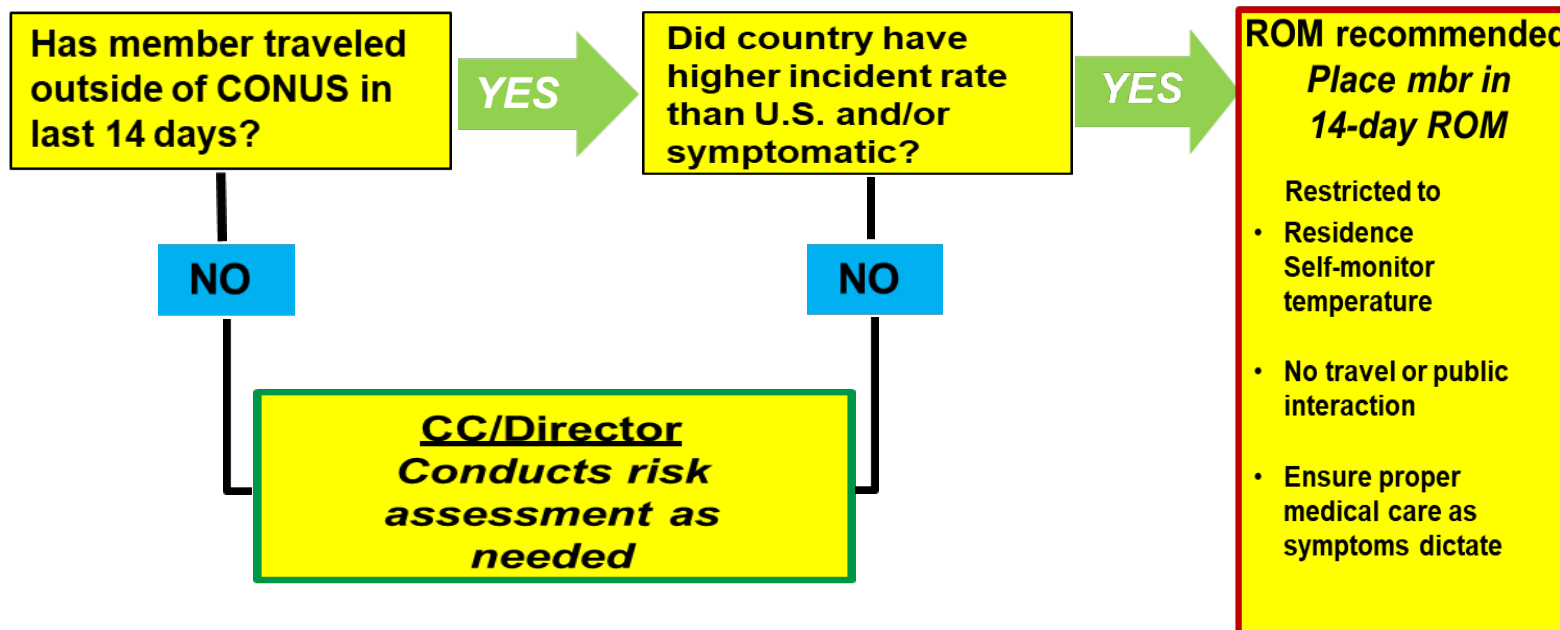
Has member traveled outside of CONUS in last 14 days?

YES

Did country have higher incident rate than U.S. and/or symptomatic?

YES

ROM recommended
Place mbr in 14-day ROM

Restricted to
• Residence Self-monitor temperature
• No travel or public interaction
• Ensure proper medical care as symptoms dictate

NO

NO

CC/Director
Conducts risk assessment as needed